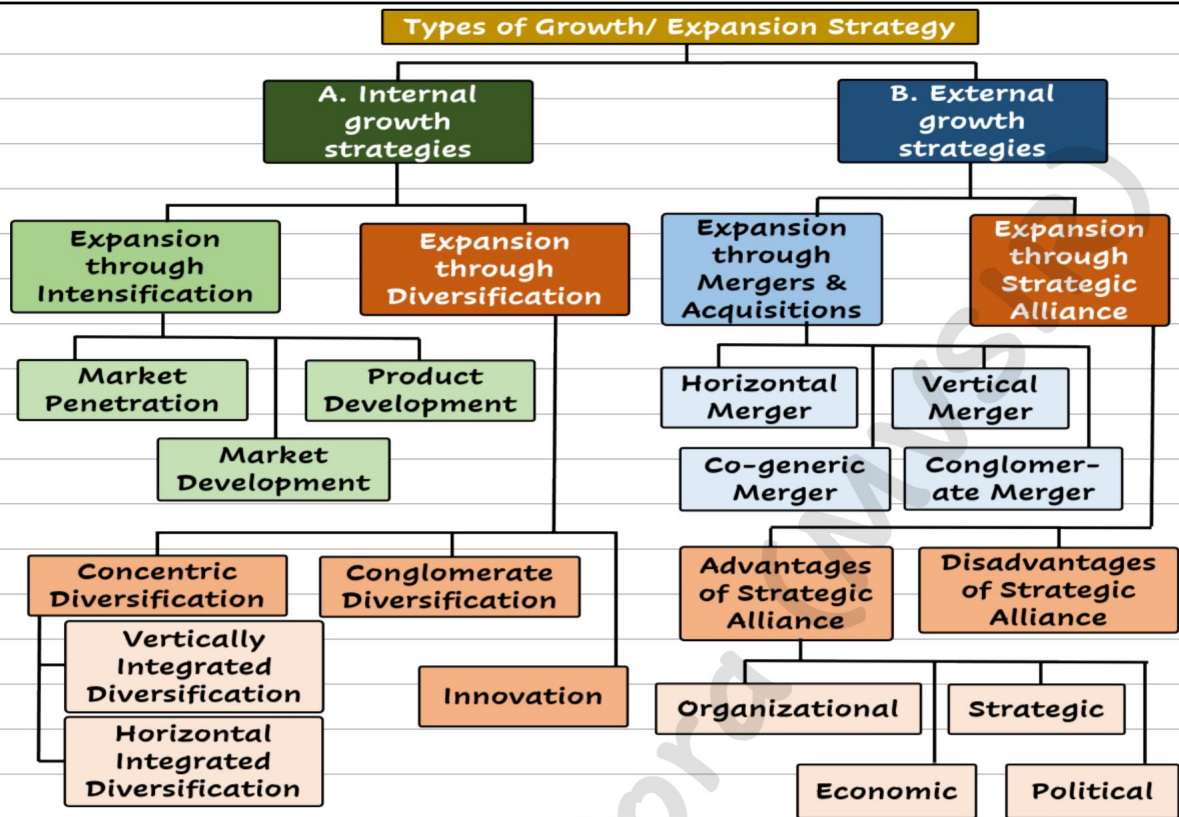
Types of Growth/ Expansion Strategy

A. Internal growth strategies

B. External growth strategies

Expansion through Intensification

Expansion through Diversification

Expansion through Mergers & Acquisitions

Expansion through Strategic Alliance

Market Penetration

Product Development

Market Development

Horizontal Merger

Vertical Merger

Co-generic Merger

Conglomerate Merger

Concentric Diversification

Conglomerate Diversification

Vertically Integrated Diversification

Horizontal Integrated Diversification

Innovation

Advantages of Strategic Alliance

Disadvantages of Strategic Alliance

Organizational

Strategic

Economic

Political